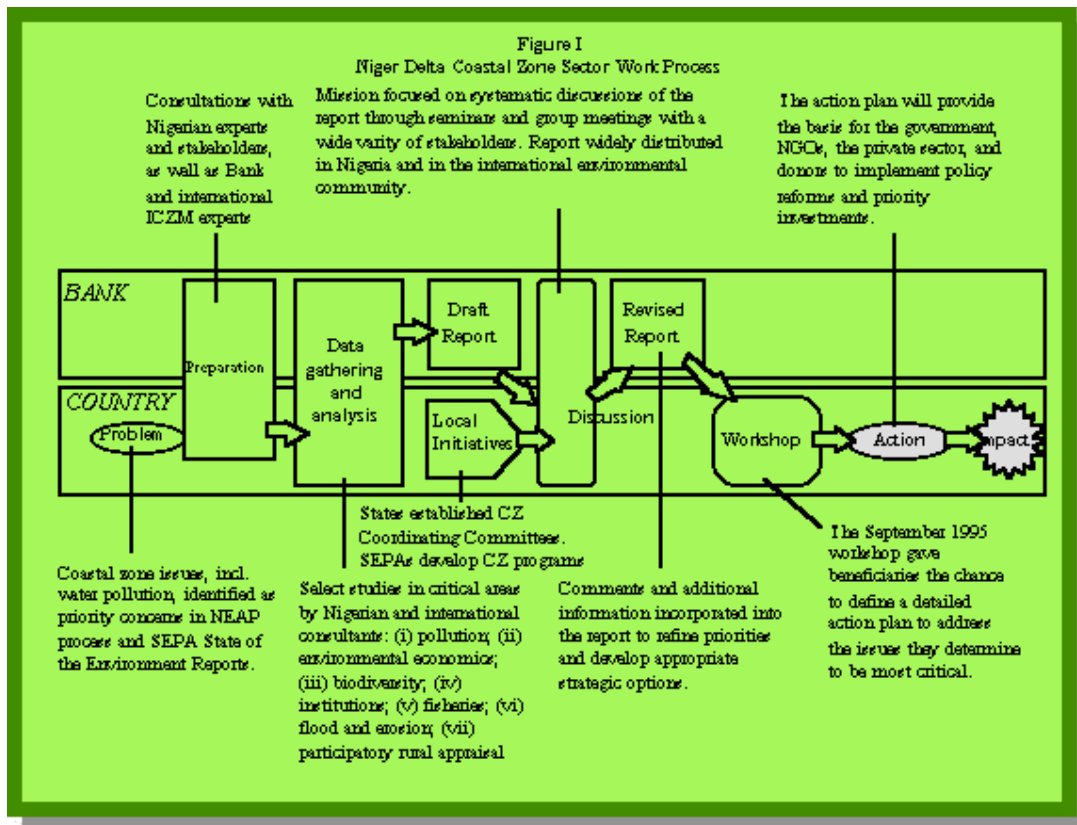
Figure I
Niger Delta Coastal Zone Sector Work Process

Consultations with Nigerian experts and stakeholders, as well as Bank and international ICZM experts

Mission focused on systematic discussions of the report through seminars and group meetings with a wide varity of stakeholders. Report widely distributed in Nigeria and in the international environmental community.

The action plan will provide the basis for the government, NGOs, the private sector, and donors to implement policy reforms and priority investments.

BANK

COUNTRY

Problem

Preparation

Data gathering and analysis

Draft Report

Local Initiatives

Discussion

Revised Report

Workshop

Action

Impact

States established CZ Coordinating Committees. SEPAs develop CZ programs

Coastal zone issues, incl. water pollution, identified as priority concerns in NEAP process and SEPA State of the Environment Reports.

Select studies in critical areas by Nigerian and international consultants: (i) pollution; (ii) environmental economics; (iii) biodiversity; (iv) institutions; (v) fisheries; (vi) flood and erosion; (vii) participatory rural appraisal

Comments and additional information incorporated into the report to refine priorities and develop appropriate strategic options.

The September 1995 workshop gave beneficiaries the chance to define a detailed action plan to address the issues they determine to be most critical.